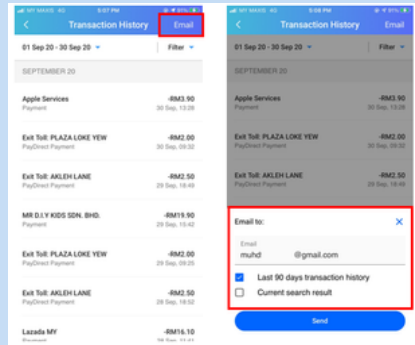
MY MAXIS 4G 5:57 PM

Transaction History Email

01 Sep 20 - 30 Sep 20 Filter

SEPTEMBER 20

Apple Services
Payment
-RM3.90
30 Sep, 13:28

Exit Toll: PLAZA LOKE YEW
PayDirect Payment
-RM2.00
30 Sep, 09:32

Exit Toll: AKLEH LANE
PayDirect Payment
-RM2.50
29 Sep, 18:49

MR D.I.Y KIDS SDN. BHD.
Payment
-RM19.90
29 Sep, 15:42

Exit Toll: PLAZA LOKE YEW
PayDirect Payment
-RM2.00
29 Sep, 09:25

Exit Toll: AKLEH LANE
PayDirect Payment
-RM2.50
28 Sep, 18:52

Lazada MY
Payment
-RM16.10
28 Sep, 16:00

MY MAXIS 4G 5:58 PM

Transaction History Email

01 Sep 20 - 30 Sep 20 Filter

SEPTEMBER 20

Apple Services
Payment
-RM3.90
30 Sep, 13:28

Exit Toll: PLAZA LOKE YEW
PayDirect Payment
-RM2.00
30 Sep, 09:32

Exit Toll: AKLEH LANE
PayDirect Payment
-RM2.50
29 Sep, 18:49

Email to:

Email
muhd @gmail.com

Last 90 days transaction history

Current search result

Send